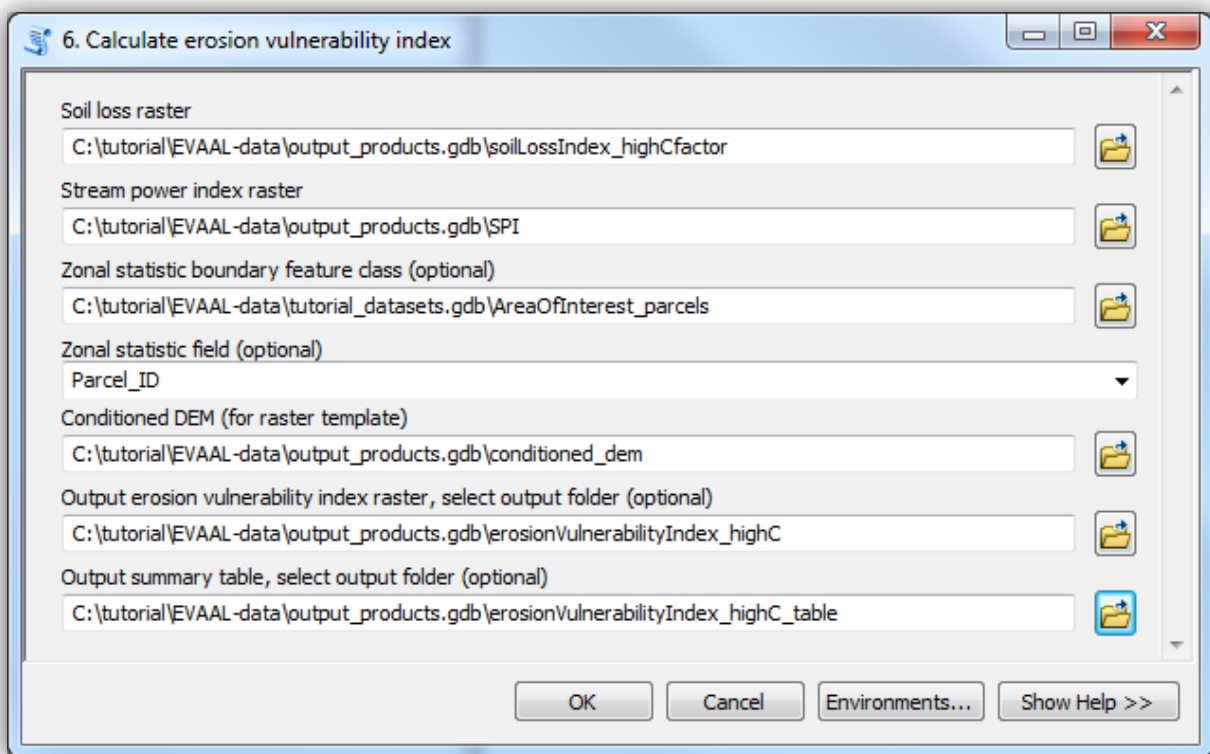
6. Calculate erosion vulnerability index

Soil loss raster
C:\tutorial\EVAAL-data\output_products.gdb\soilLossIndex_highCfactor

Stream power index raster
C:\tutorial\EVAAL-data\output_products.gdb\SPI

Zonal statistic boundary feature class (optional)
C:\tutorial\EVAAL-data\tutorial_datasets.gdb\AreaOfInterest_parcels

Zonal statistic field (optional)
Parcel_ID

Conditioned DEM (for raster template)
C:\tutorial\EVAAL-data\output_products.gdb\conditioned_dem

Output erosion vulnerability index raster, select output folder (optional)
C:\tutorial\EVAAL-data\output_products.gdb\erosionVulnerabilityIndex_highC

Output summary table, select output folder (optional)
C:\tutorial\EVAAL-data\output_products.gdb\erosionVulnerabilityIndex_highC_table

OK
Cancel
Environments...
Show Help >>